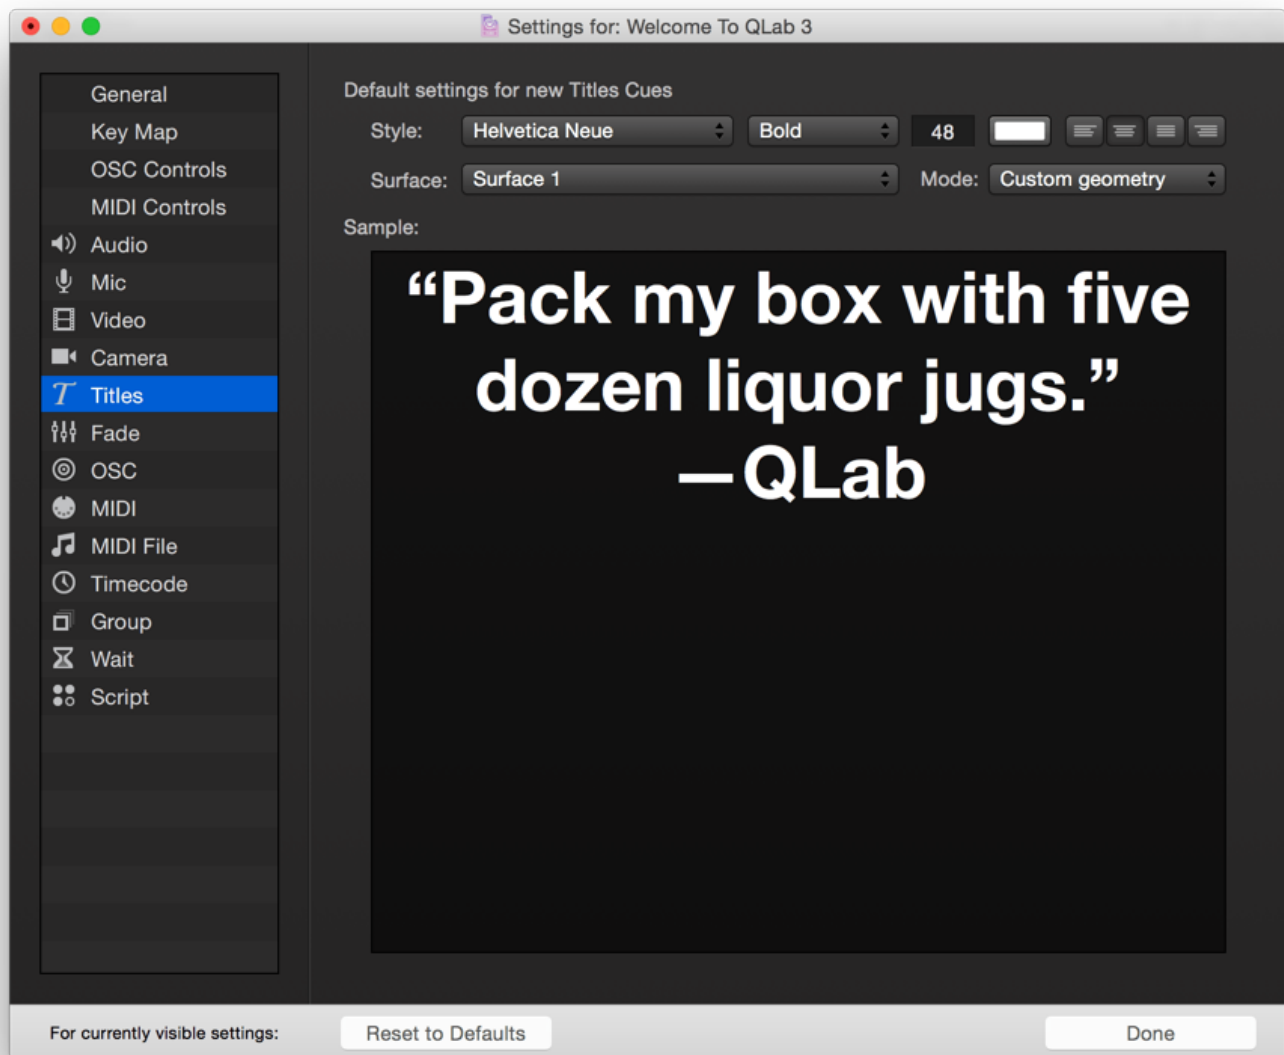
Settings for: Welcome To QLab 3

General
Key Map
OSC Controls
MIDI Controls
Audio
Mic
Video
Camera
Titles
Fade
OSC
MIDI
MIDI File
Timecode
Group
Wait
Script

Default settings for new Titles Cues

Style: Helvetica Neue Bold 48

Surface: Surface 1 Mode: Custom geometry

Sample:

“Pack my box with five dozen liquor jugs.” —QLab

For currently visible settings: Reset to Defaults Done